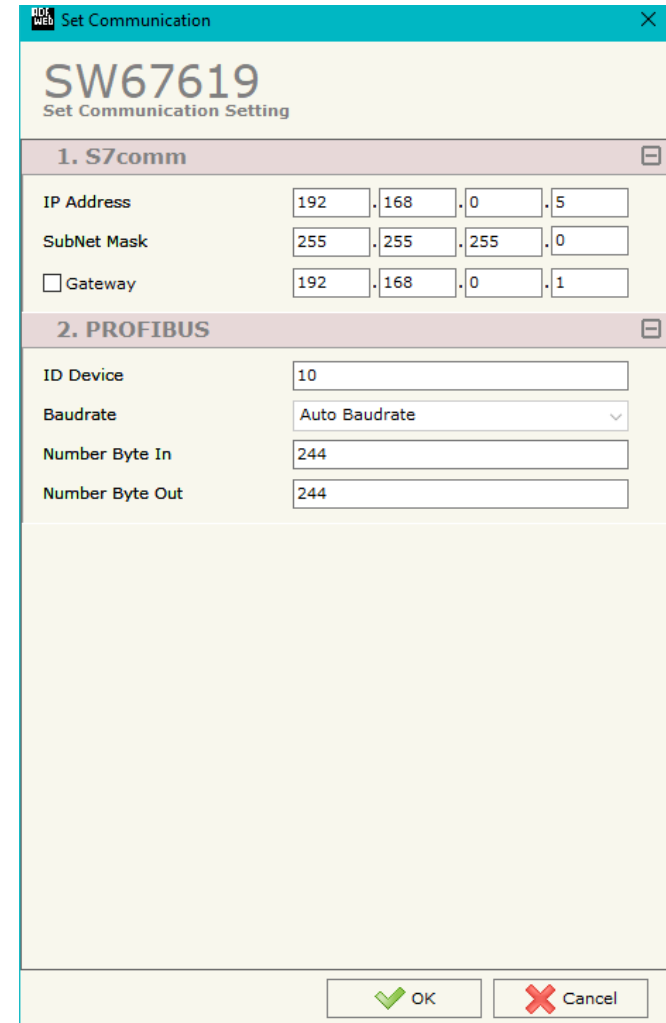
Set Communication

SW67619
Set Communication Setting

1. S7comm

IP Address 192 . 168 . 0 . 5

SubNet Mask 255 . 255 . 255 . 0

Gateway 192 . 168 . 0 . 1

2. PROFIBUS

ID Device 10

Baudrate Auto Baudrate

Number Byte In 244

Number Byte Out 244

OK Cancel